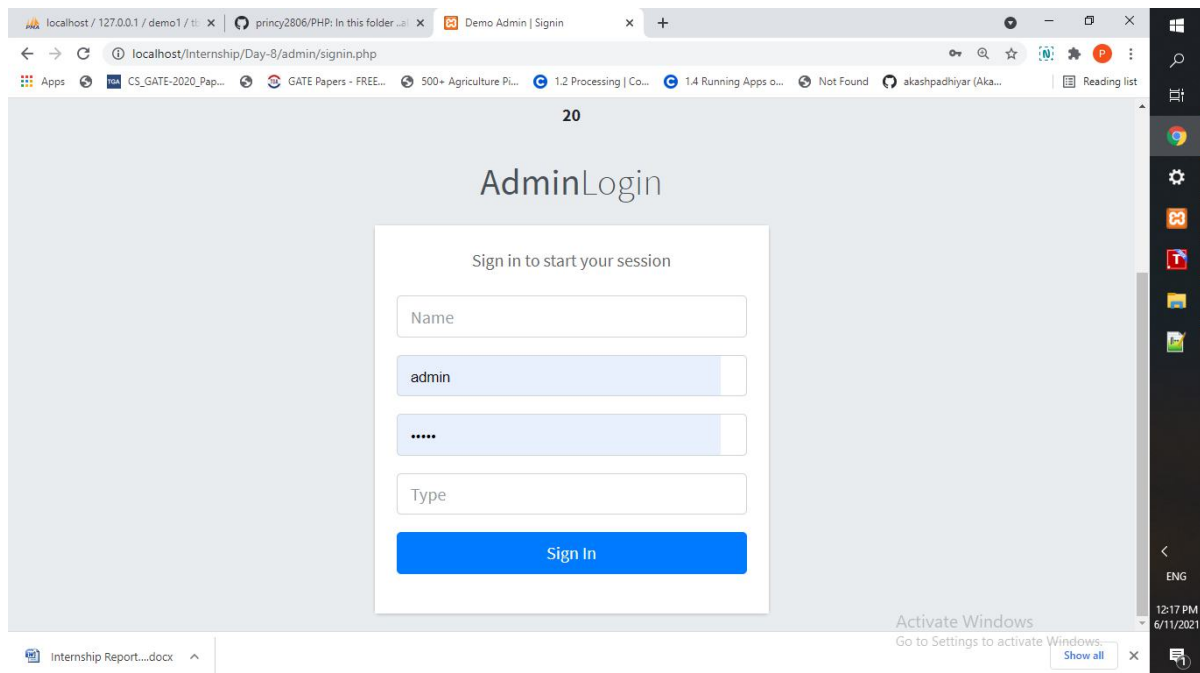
localhost / 127.0.0.1 / demo1 / t
princy2806/PHP: In this folder
Demo Admin | Signin
localhost/Internship/Day-8/admin/signin.php
Apps
CS_GATE-2020_Pap...
GATE Papers - FREE...
500+ Agriculture Pi...
1.2 Processing | Co...
1.4 Running Apps o...
Not Found
akashpadhiyar (Aka...
Reading list

20

AdminLogin

Sign in to start your session

Name

admin

•••••

Type

Sign In

Activate Windows
Go to Settings to activate Windows.

Internship Report....docx
Show all

ENG
12:17 PM
6/11/2021